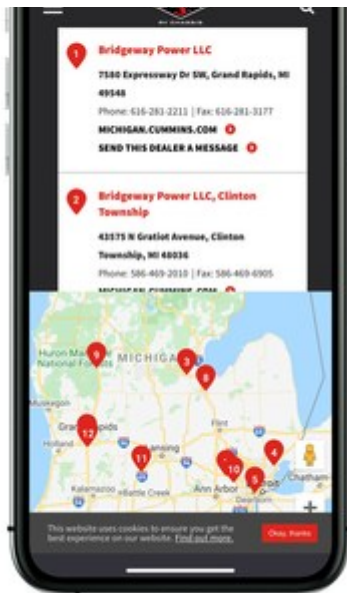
1
Bridgeway Power LLC

7580 Expressway Dr SW, Grand Rapids, MI 49548

Phone: 616-281-2211 | Fax: 616-281-3177

MICHIGAN.CUMMINS.COM

SEND THIS DEALER A MESSAGE

2
Bridgeway Power LLC, Clinton Township

43575 N Gratiot Avenue, Clinton Township, MI 48036

Phone: 586-469-2010 | Fax: 586-469-6905

MICHIGAN.CUMMINS.COM

Huron Manistee National Forests
MICHIGAN
Muskegon
Holland
Grand Rapids
Lansing
Flint
Kalamazoo
Battle Creek
Ann Arbor
Chatham
9
3
8
12
11
4
10
5

This website uses cookies to ensure you get the best experience on our website. Find out more.

Okay, thanks